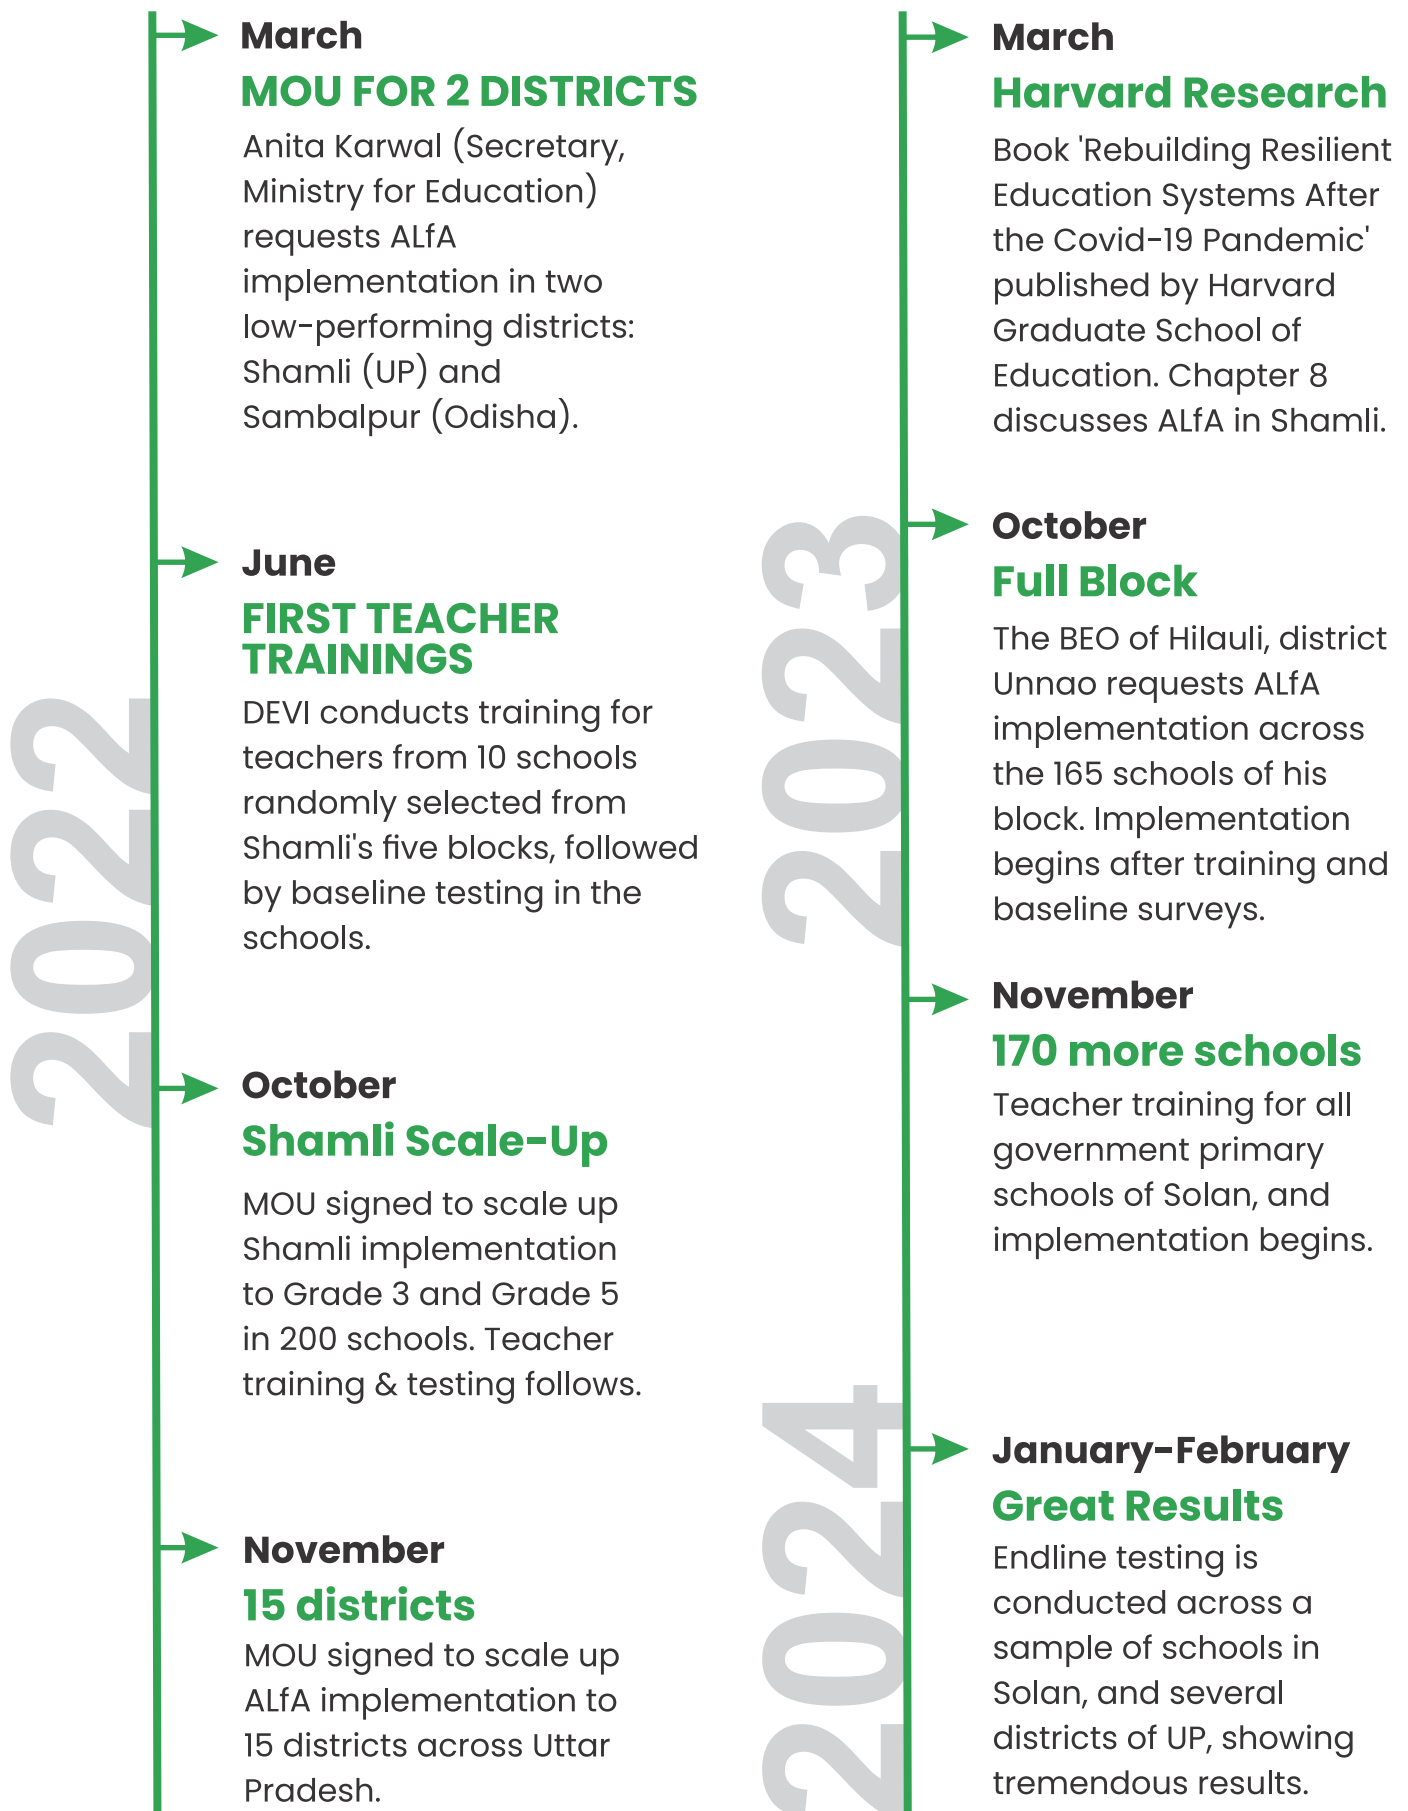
2022

March
MOU FOR 2 DISTRICTS
Anita Karwal (Secretary, Ministry for Education) requests ALfA implementation in two low-performing districts: Shamli (UP) and Sambalpur (Odisha).

June
FIRST TEACHER TRAININGS
DEVI conducts training for teachers from 10 schools randomly selected from Shamli's five blocks, followed by baseline testing in the schools.

October
Shamli Scale-Up
MOU signed to scale up Shamli implementation to Grade 3 and Grade 5 in 200 schools. Teacher training & testing follows.

November
15 districts
MOU signed to scale up ALfA implementation to 15 districts across Uttar Pradesh.

2023

March
Harvard Research
Book 'Rebuilding Resilient Education Systems After the Covid-19 Pandemic' published by Harvard Graduate School of Education. Chapter 8 discusses ALfA in Shamli.

October
Full Block
The BEO of Hilauli, district Unnao requests ALfA implementation across the 165 schools of his block. Implementation begins after training and baseline surveys.

November
170 more schools
Teacher training for all government primary schools of Solan, and implementation begins.

2024

January-February
Great Results
Endline testing is conducted across a sample of schools in Solan, and several districts of UP, showing tremendous results.